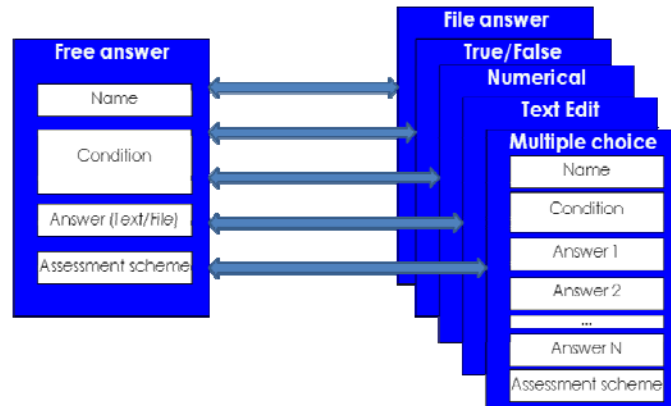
Free answer

Name

Condition

Answer (Text/File)

Assessment scheme

File answer

True/False

Numerical

Text Edit

Multiple choice

Name

Condition

Answer 1

Answer 2

...

Answer N

Assessment scheme